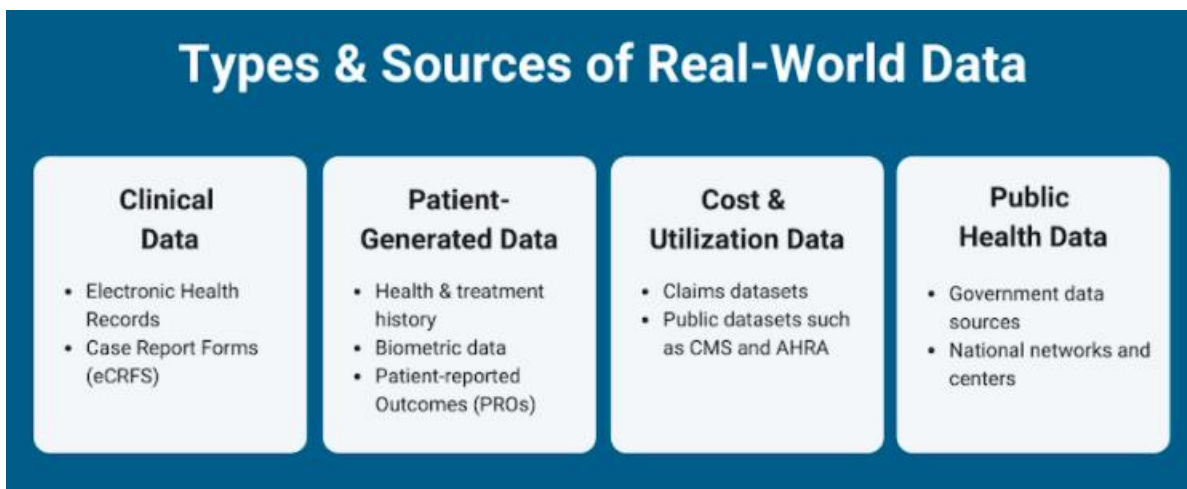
Types & Sources of Real-World Data

Clinical Data

- Electronic Health Records
- Case Report Forms (eCRFS)

Patient-Generated Data

- Health & treatment history
- Biometric data
- Patient-reported Outcomes (PROs)

Cost & Utilization Data

- Claims datasets
- Public datasets such as CMS and AHRA

Public Health Data

- Government data sources
- National networks and centers